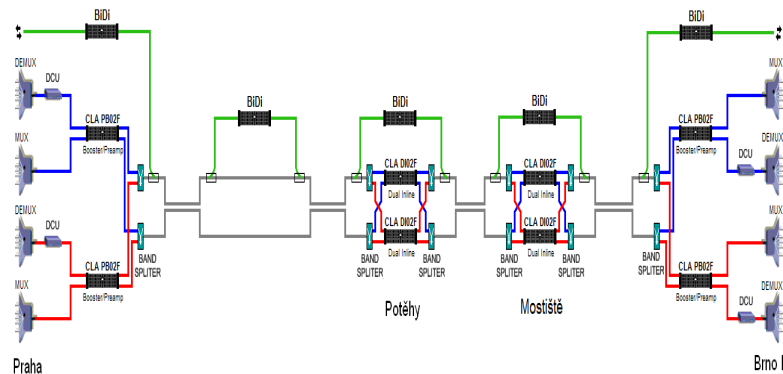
BiDi
BiDi
BiDi
BiDi
BiDi
DEMUX
DCU
MUX
CLA PB02F
Booster/Preamp
DEMUX
DCU
MUX
CLA PB02F
Booster/Preamp
BAND SPLITER
CLA DI02F
Dual Inline
CLA DI02F
Dual Inline
BAND SPLITER
BAND SPLITER
CLA DI02F
Dual Inline
CLA DI02F
Dual Inline
BAND SPLITER
BAND SPLITER
CLA PB02F
Booster/Preamp
MUX
DEMUX
DCU
MUX
CLA PB02F
Booster/Preamp
DEMUX
DCU
BAND SPLITER
Potěhy
Mostiště
Praha
Brno I